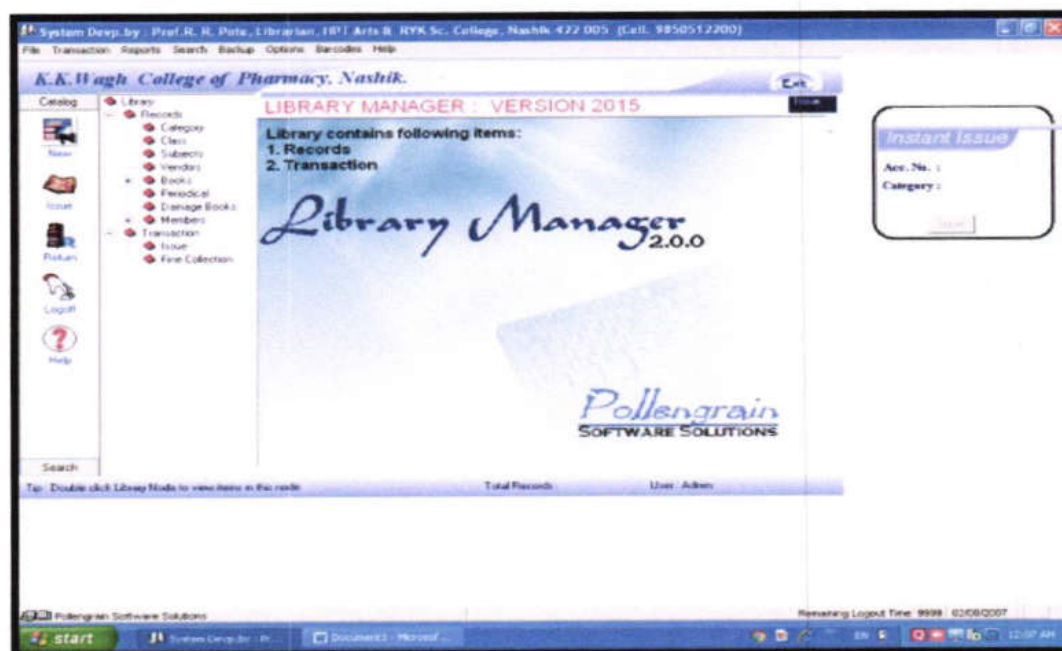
System Devp.by : Prof.R. R. Pote, Librarian, HPT Arts & RYK Sc. College, Nashik 422 005 (Cell. 9850512200)

File Transaction Reports Search Backup Options Barcodes Help

K.K.Wagh College of Pharmacy, Nashik.

Exit

Catalog

New

Issue

Return

Logoff

Help

Search

Library

Records

Category

Class

Subjects

Vendors

Books

Periodical

Damage Books

Members

Transaction

Issue

Fine Collection

LIBRARY MANAGER : VERSION 2015

Library contains following items:
1. Records
2. Transaction

Library Manager 2.0.0

Pollengrain
SOFTWARE SOLUTIONS

Instant Issue

Acc. No. :

Category :

Issue

Tip : Double click Library Node to view items in this node

Total Records

User : Admin

Pollengrain Software Solutions

Remaining Logout Time 9999 02/08/2007

start

System Devp.by : Pr...

Document1 - Microsof...

EN

12:07 AM